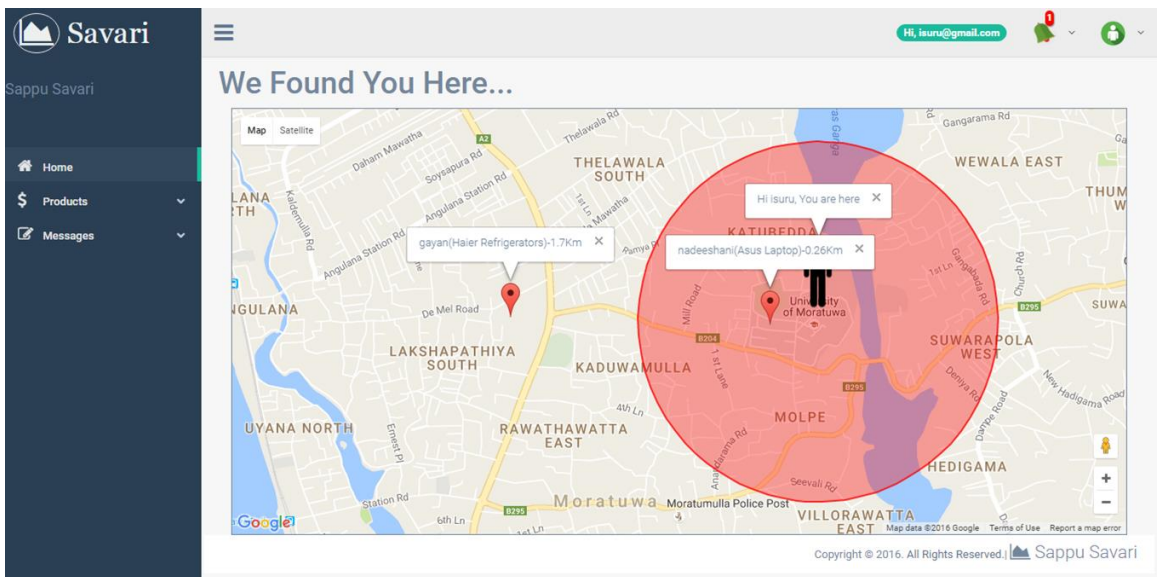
Savari

Sappu Savari

Home
Products
Messages

Hi, isuru@gmail.com
1

We Found You Here...

Map Satellite

Thelawala Rd
Gangarama Rd
Daham Mawatha
Soysapura Rd
A2
THELAWALA SOUTH
WEWALA EAST
Angulana Station Rd
LANA RTH
Kaldemulla Rd
Angulana Station Rd
1st Ln
Hi isuru, You are here ×
THUM W
KATUBEDDA
gayan(Haier Refrigerators)-1.7Km ×
nadeeshani(Asus Laptop)-0.26Km ×
Gangabada Rd
Church Rd
NGULANA
De Mel Road
University of Moratuwa
B295
SUWA
Mill Road
B204
LAKSHAPATHIYA SOUTH
KADUWAMULLA
1st Lane
SUWARAPOLA WEST
B295
Deniya Rd
New Hadigama Road
4th Ln
MOLPE
UYANA NORTH
Ernest Pl
RAWATHAWATTA EAST
Anagarika Rd
Dampe Road
HEDIGAMA
Seevali Rd
Station Rd
Moratuwa
Moratumulla Police Post
6th Ln
B295
VILLORAWATTA EAST
Google
Map data ©2016 Google Terms of Use Report a map error

Copyright © 2016. All Rights Reserved.| Sappu Savari